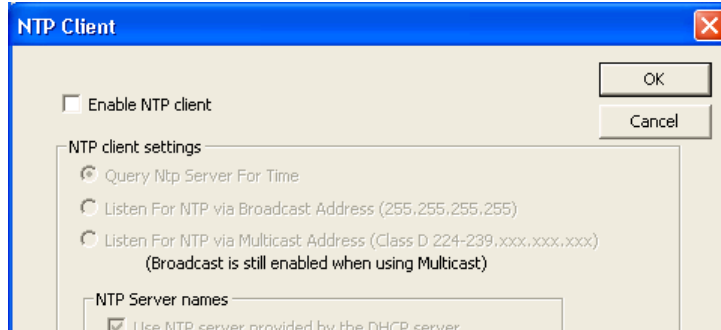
NTP Client

OK

Cancel

Enable NTP client

NTP client settings

Query Ntp Server For Time

Listen For NTP via Broadcast Address (255.255.255.255)

Listen For NTP via Multicast Address (Class D 224-239.xxx.xxx.xxx)
(Broadcast is still enabled when using Multicast)

NTP Server names

Use NTP server provided by the DHCP server